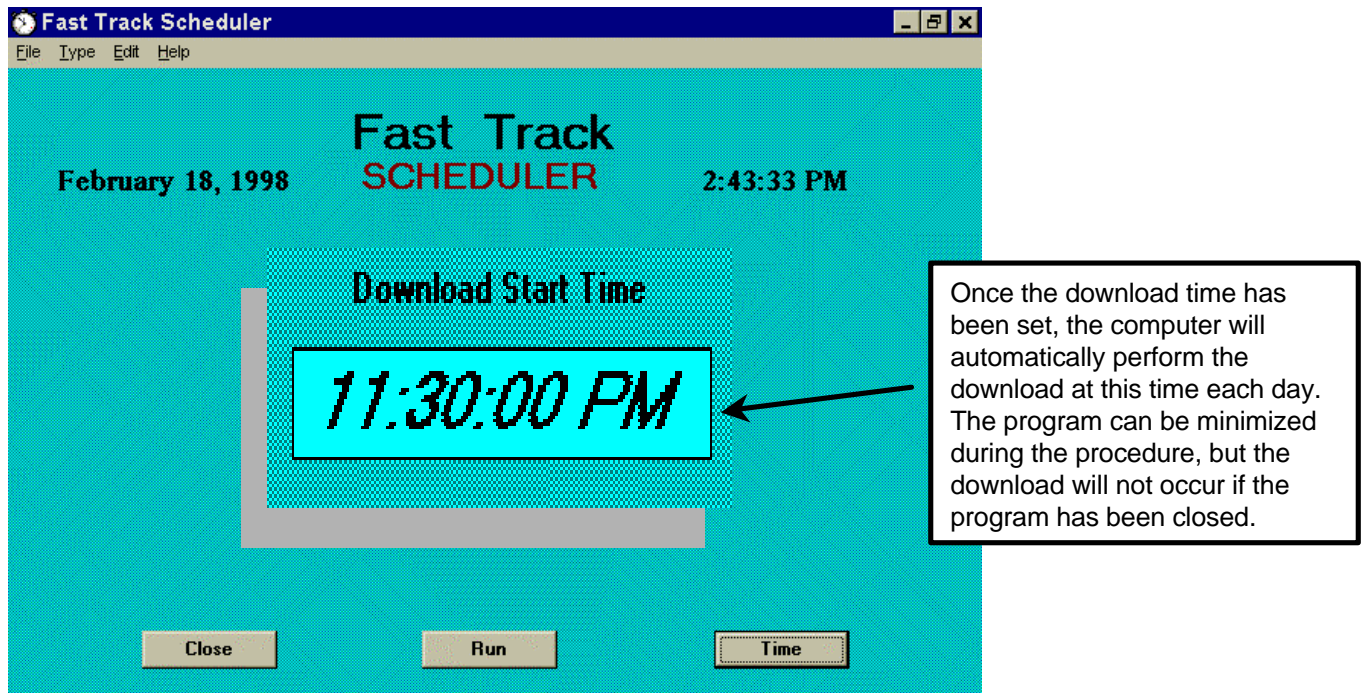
Fast Track Scheduler

File Type Edit Help

Fast Track
SCHEDULER

February 18, 1998

2:43:33 PM

Download Start Time

11:30:00 PM

Once the download time has been set, the computer will automatically perform the download at this time each day. The program can be minimized during the procedure, but the download will not occur if the program has been closed.

Close

Run

Time